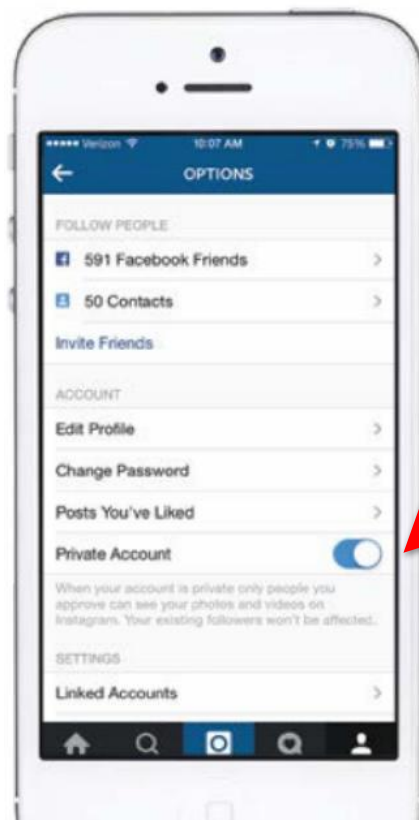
••••• Verizon 10:07 AM 75%

OPTIONS

FOLLOW PEOPLE

591 Facebook Friends

50 Contacts

Invite Friends

ACCOUNT

Edit Profile

Change Password

Posts You've Liked

Private Account

When your account is private only people you approve can see your photos and videos on Instagram. Your existing followers won't be affected.

SETTINGS

Linked Accounts